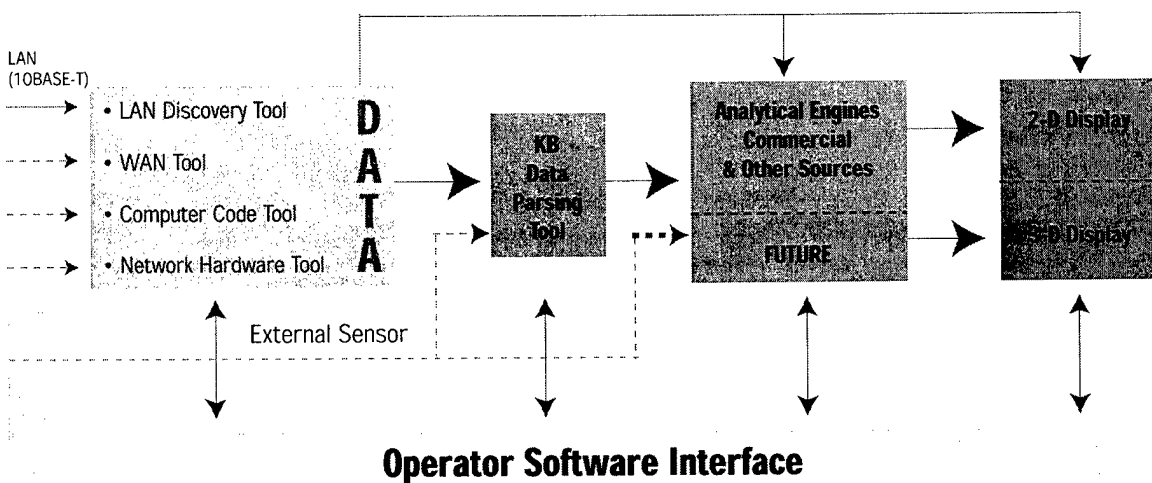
LAN (10BASE-T)

• LAN Discovery Tool
• WAN Tool
• Computer Code Tool
• Network Hardware Tool

D
A
T
A

KB Data Parsing Tool

Analytical Engines Commercial & Other Sources

FUTURE

2-D Display

3-D Display

External Sensor

Operator Software Interface